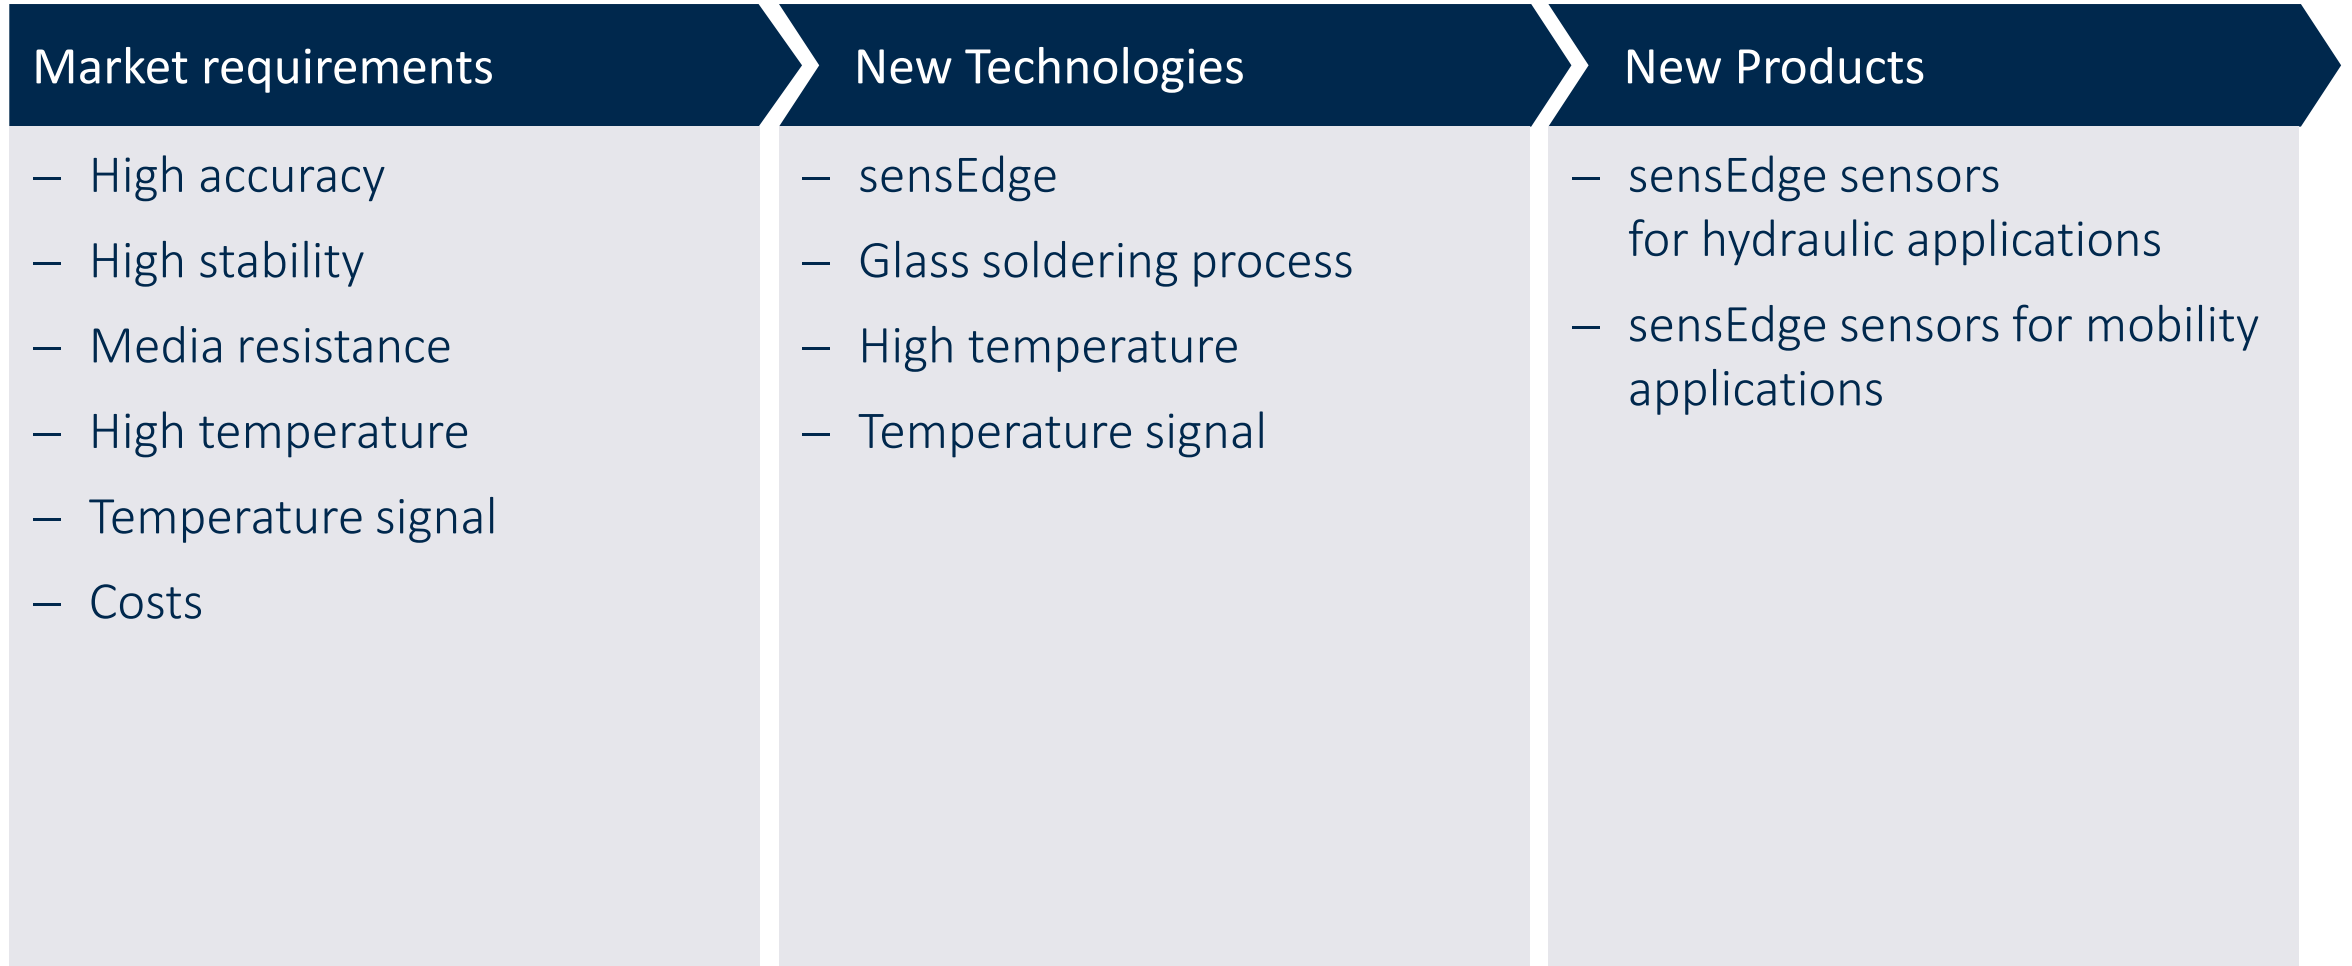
Market requirements

– High accuracy
– High stability
– Media resistance
– High temperature
– Temperature signal
– Costs

New Technologies

– sensEdge
– Glass soldering process
– High temperature
– Temperature signal

New Products

– sensEdge sensors for hydraulic applications
– sensEdge sensors for mobility applications